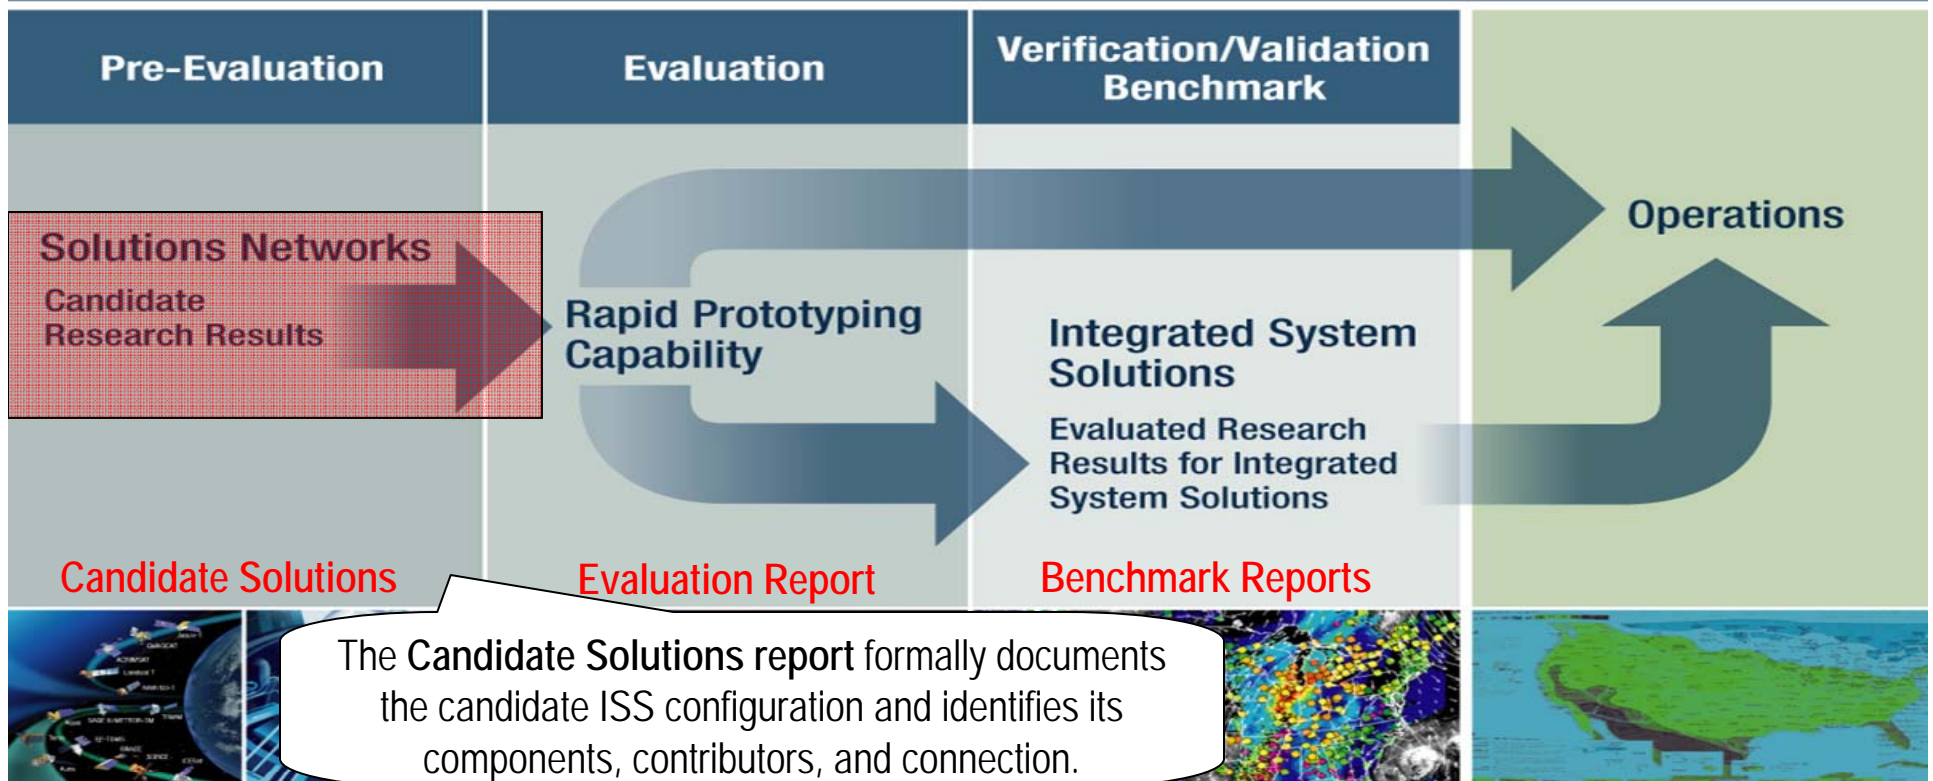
Pre-Evaluation

Evaluation

Verification/Validation Benchmark

Solutions Networks

Candidate Research Results

Rapid Prototyping Capability

Operations

Integrated System Solutions

Evaluated Research Results for Integrated System Solutions

Candidate Solutions

Evaluation Report

Benchmark Reports

The **Candidate Solutions report** formally documents the candidate ISS configuration and identifies its components, contributors, and connection.